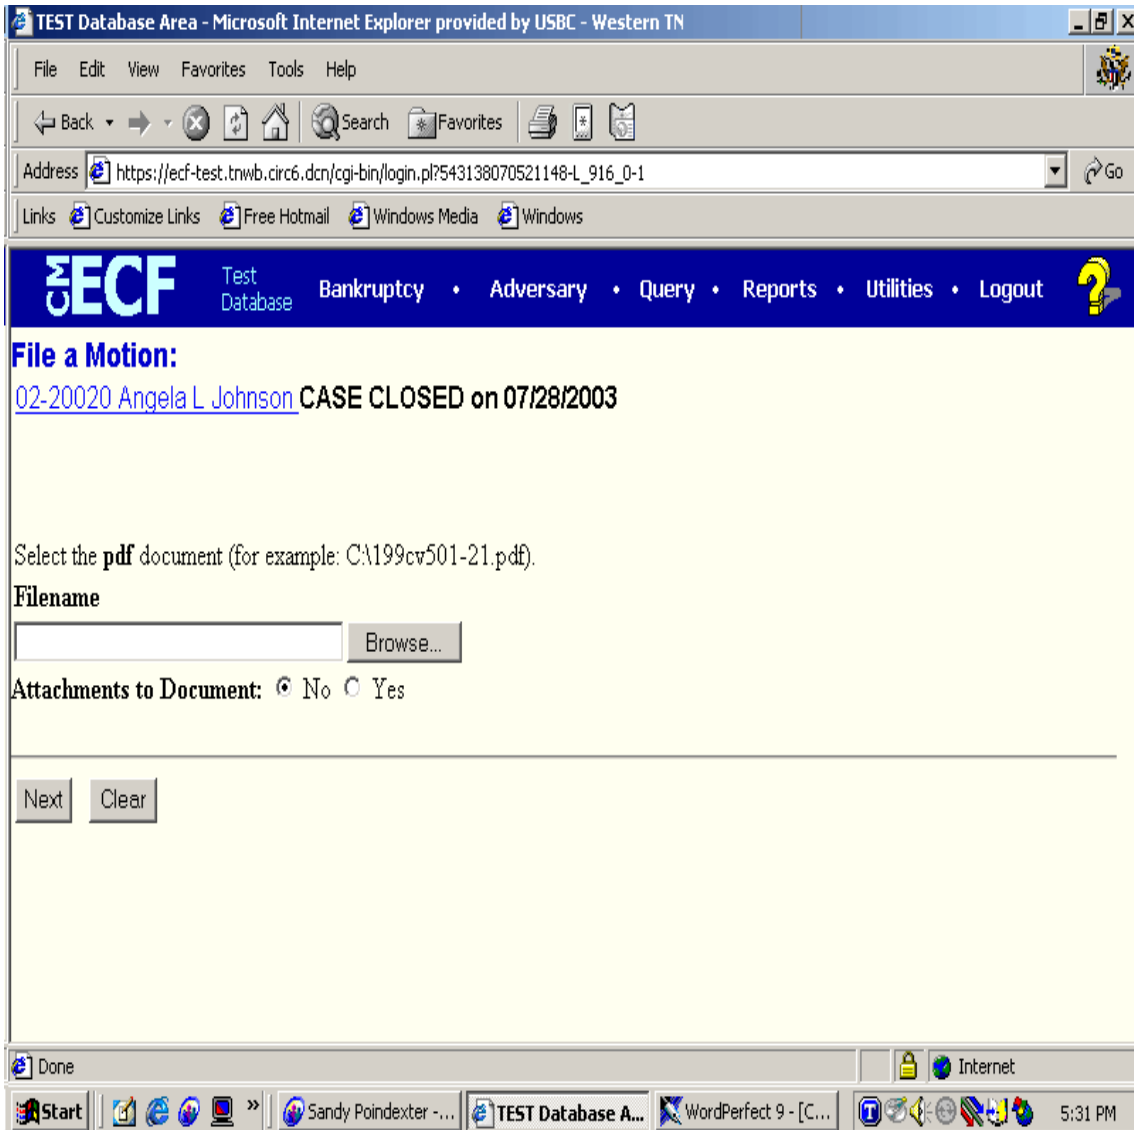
TEST Database Area - Microsoft Internet Explorer provided by USBC - Western TN

File Edit View Favorites Tools Help

Back Search Favorites

Address https://ecf-test.tnwb.circ6.dcn/cgi-bin/login.pl?543138070521148-L_916_0-1 Go

Links Customize Links Free Hotmail Windows Media Windows

CM ECF Test Database Bankruptcy • Adversary • Query • Reports • Utilities • Logout

File a Motion:

02-20020 Angela L Johnson CASE CLOSED on 07/28/2003

Select the pdf document (for example: C:\199cv501-21.pdf).

Filename

Browse...

Attachments to Document: No Yes

Next Clear

Done Internet

Start Sandy Poindexter -... TEST Database A... WordPerfect 9 - [C... 5:31 PM